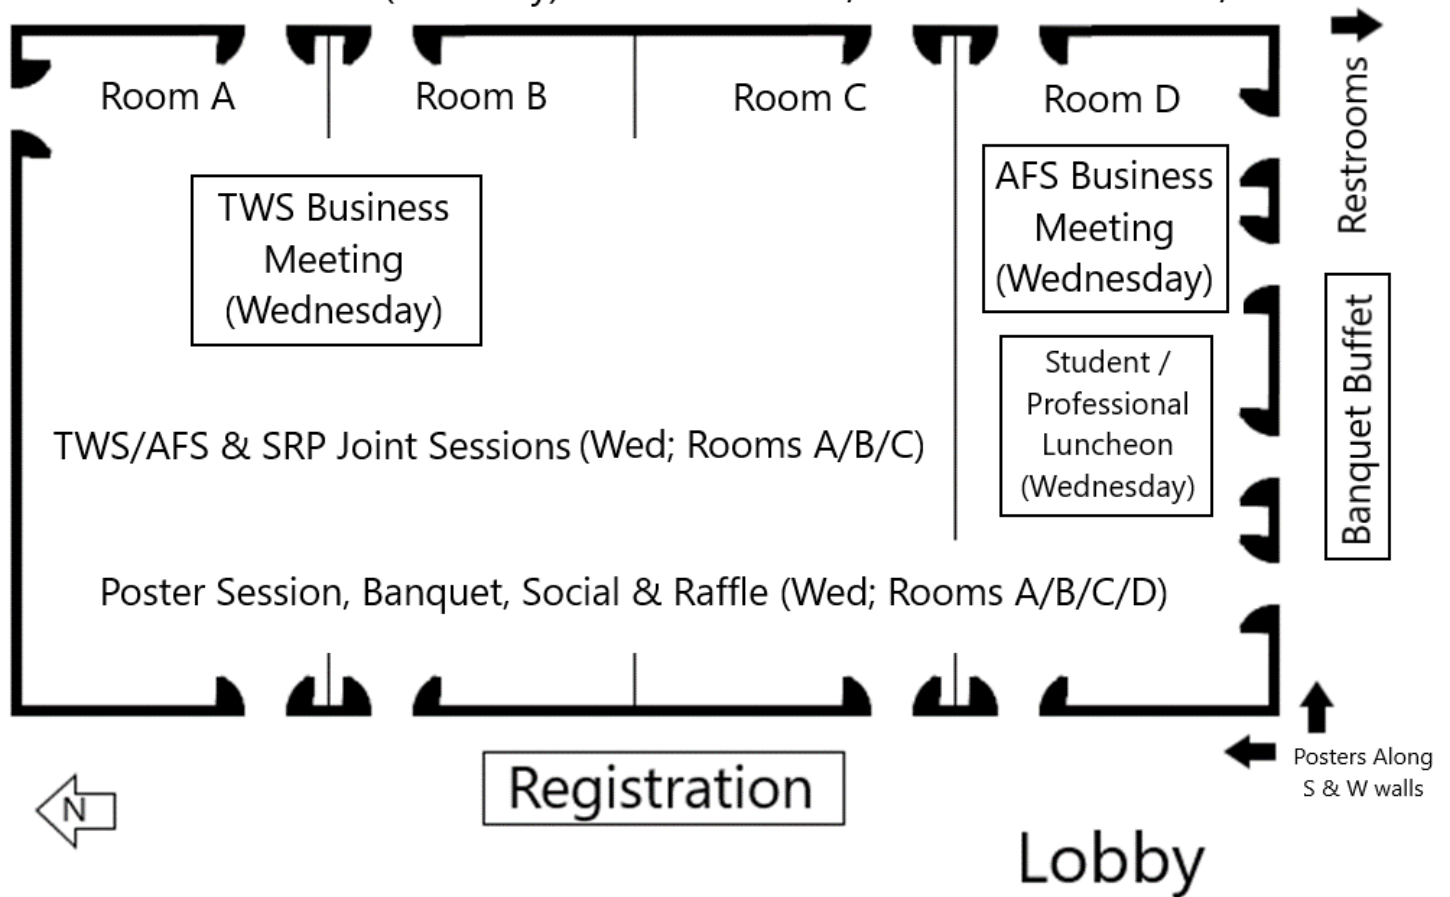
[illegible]

Room A

Room B

Room C

Room D

Restrooms

TWS Business Meeting (Wednesday)

AFS Business Meeting (Wednesday)

Student / Professional Luncheon (Wednesday)

Banquet Buffet

TWS/AFS & SRP Joint Sessions (Wed; Rooms A/B/C)

Poster Session, Banquet, Social & Raffle (Wed; Rooms A/B/C/D)

Posters Along S & W walls

N

Registration

Lobby